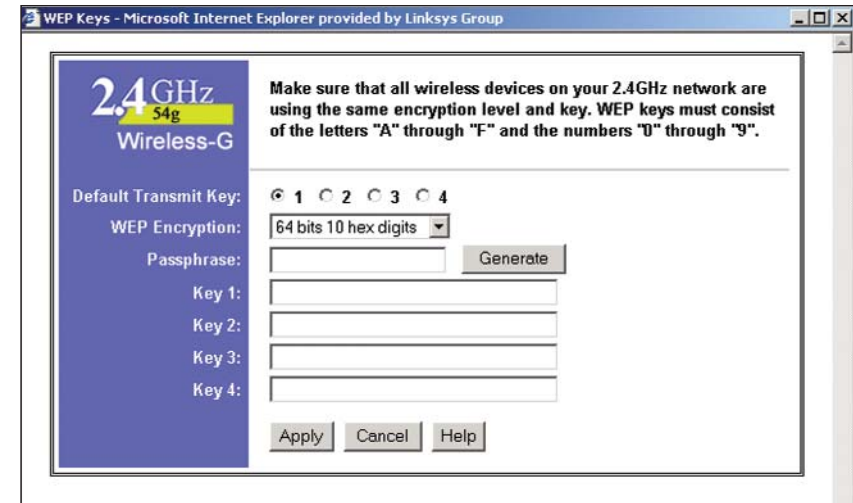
WEP Keys - Microsoft Internet Explorer provided by Linksys Group

2.4GHz
54g
Wireless-G

Make sure that all wireless devices on your 2.4GHz network are using the same encryption level and key. WEP keys must consist of the letters "A" through "F" and the numbers "0" through "9".

Default Transmit Key: 1 2 3 4
WEP Encryption: 64 bits 10 hex digits
Passphrase: Generate
Key 1:
Key 2:
Key 3:
Key 4:

Apply Cancel Help